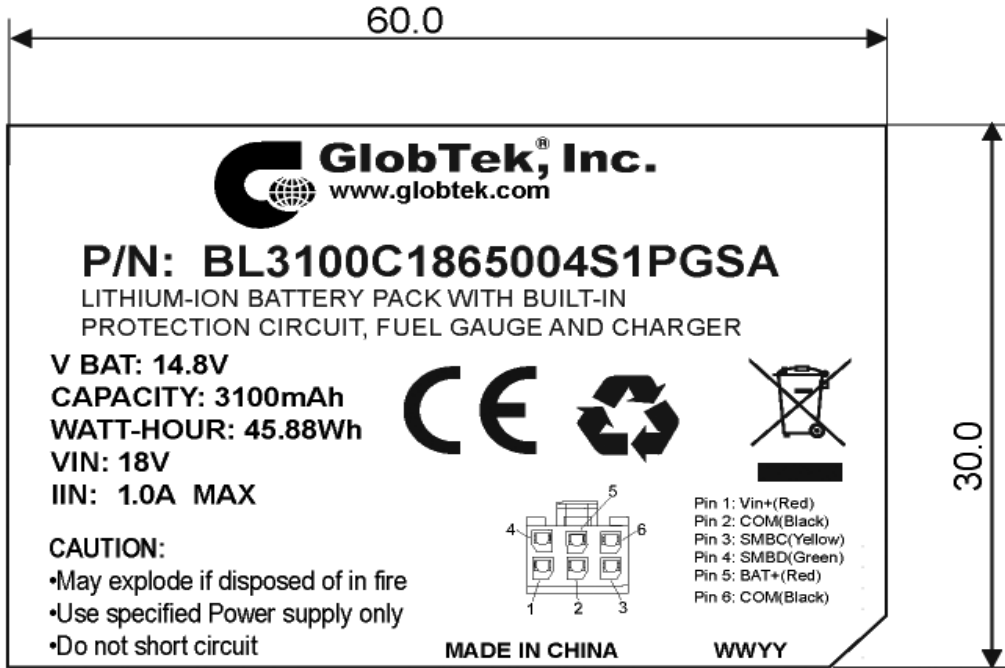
60.0

30.0

GlobTek,® Inc.
www.globtek.com

P/N: BL3100C1865004S1PGSA

LITHIUM-ION BATTERY PACK WITH BUILT-IN PROTECTION CIRCUIT, FUEL GAUGE AND CHARGER

V BAT: 14.8V
CAPACITY: 3100mAh
WATT-HOUR: 45.88Wh
VIN: 18V
IIN: 1.0A MAX

CE

CAUTION:
•May explode if disposed of in fire
•Use specified Power supply only
•Do not short circuit

5
4
6
1
2
3

Pin 1: Vin+(Red)
Pin 2: COM(Black)
Pin 3: SMBC(Yellow)
Pin 4: SMBD(Green)
Pin 5: BAT+(Red)
Pin 6: COM(Black)

MADE IN CHINA
WWYY